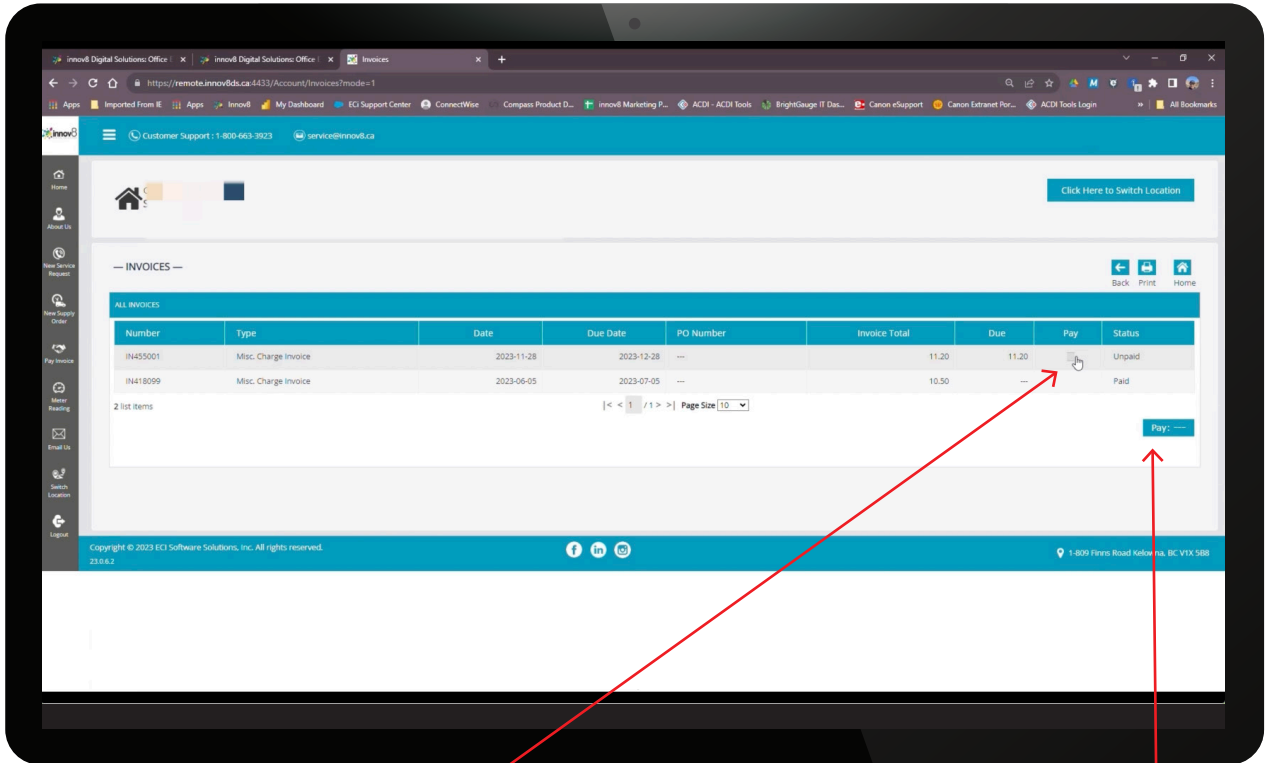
innov8 Digital Solutions: Office | × innov8 Digital Solutions: Office | × Invoices × +

https://remote.innov8ds.ca:4433/Account/Invoices?mode=1

Apps Imported From IE Apps Innov8 My Dashboard ECi Support Center ConnectWise Compass Product D... innov8 Marketing P... ACDI - ACDI Tools BrightGauge IT Das... Canon eSupport Canon Extranet Por... ACDI Tools Login » All Bookmarks

innov8

Customer Support : 1-800-663-3923 service@innov8.ca

Home
About Us
New Service Request
New Supply Order
Pay Invoice
Meter Reading
Email Us
Switch Location
Logout

Click Here to Switch Location

— INVOICES —

Back Print Home

ALL INVOICES

| Number | Type | Date | Due Date | PO Number | Invoice Total | Due | Pay | Status |
|---|---|---|---|---|---|---|---|---|
| IN455001 | Misc. Charge Invoice | 2023-11-28 | 2023-12-28 | --- | 11.20 | 11.20 | | Unpaid |
| IN418099 | Misc. Charge Invoice | 2023-06-05 | 2023-07-05 | --- | 10.50 | --- | | Paid |

2 list items

|< < 1 / 1 > >| Page Size 10

Pay: ---

Copyright © 2023 ECI Software Solutions, Inc. All rights reserved.
23.0.6.2

1-809 Finns Road Kelowna, BC V1X 5B8